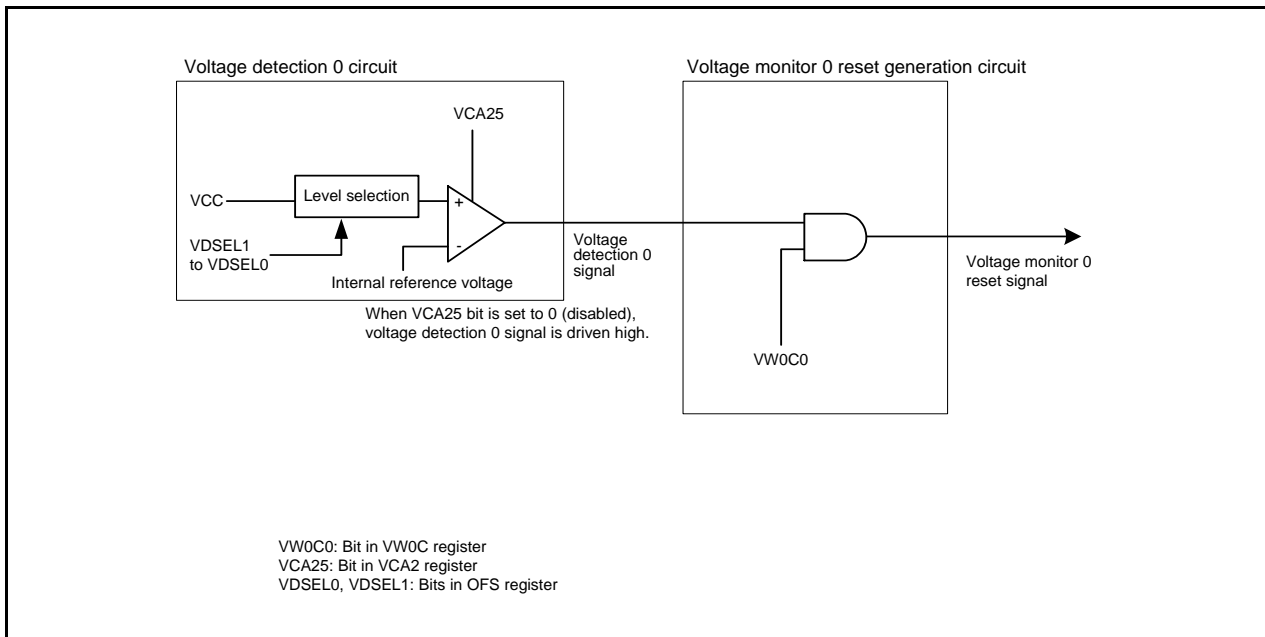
Voltage detection 0 circuit

Voltage monitor 0 reset generation circuit

VCA25

VCC

Level selection

+

-

VDSEL1 to VDSEL0

Internal reference voltage

Voltage detection 0 signal

Voltage monitor 0 reset signal

When VCA25 bit is set to 0 (disabled), voltage detection 0 signal is driven high.

VW0C0

VW0C0: Bit in VW0C register
VCA25: Bit in VCA2 register
VDSEL0, VDSEL1: Bits in OFS register